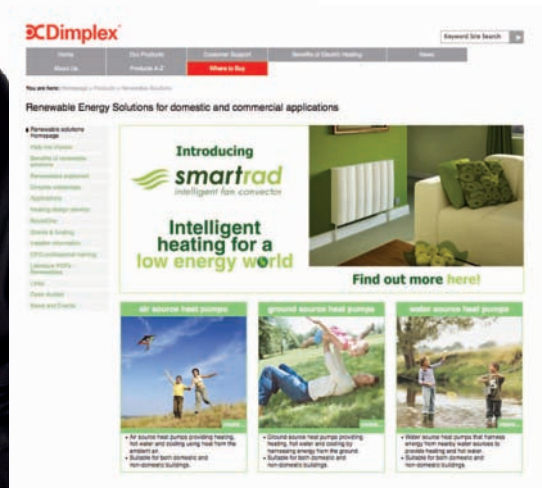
Dimplex

Keyword Site Search

Home
Our Products
Customer Support
Benefits of Electric Heating
News
About Us
Products A-Z
Where to Buy

You are here: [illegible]

Renewable Energy Solutions for domestic and commercial applications

Renewable solutions homepage
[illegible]
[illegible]
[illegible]
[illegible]
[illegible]
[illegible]
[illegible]
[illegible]
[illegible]
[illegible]
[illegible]
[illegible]
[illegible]
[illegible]
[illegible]

Introducing
smartrad
intelligent fan convector
Intelligent heating for a low energy world
Find out more here!

air source heat pumps
more
• Air source heat pumps providing heating, hot water and cooling using heat from the ambient air.
• Suitable for both domestic and non-domestic buildings.

ground source heat pumps
more
• Ground source heat pumps providing heating, hot water and cooling by harnessing energy from the ground.
• Suitable for both domestic and non-domestic buildings.

water source heat pumps
more
• Water source heat pumps that harness energy from nearby water sources to provide heating and hot water.
• Suitable for both domestic and non-domestic buildings.